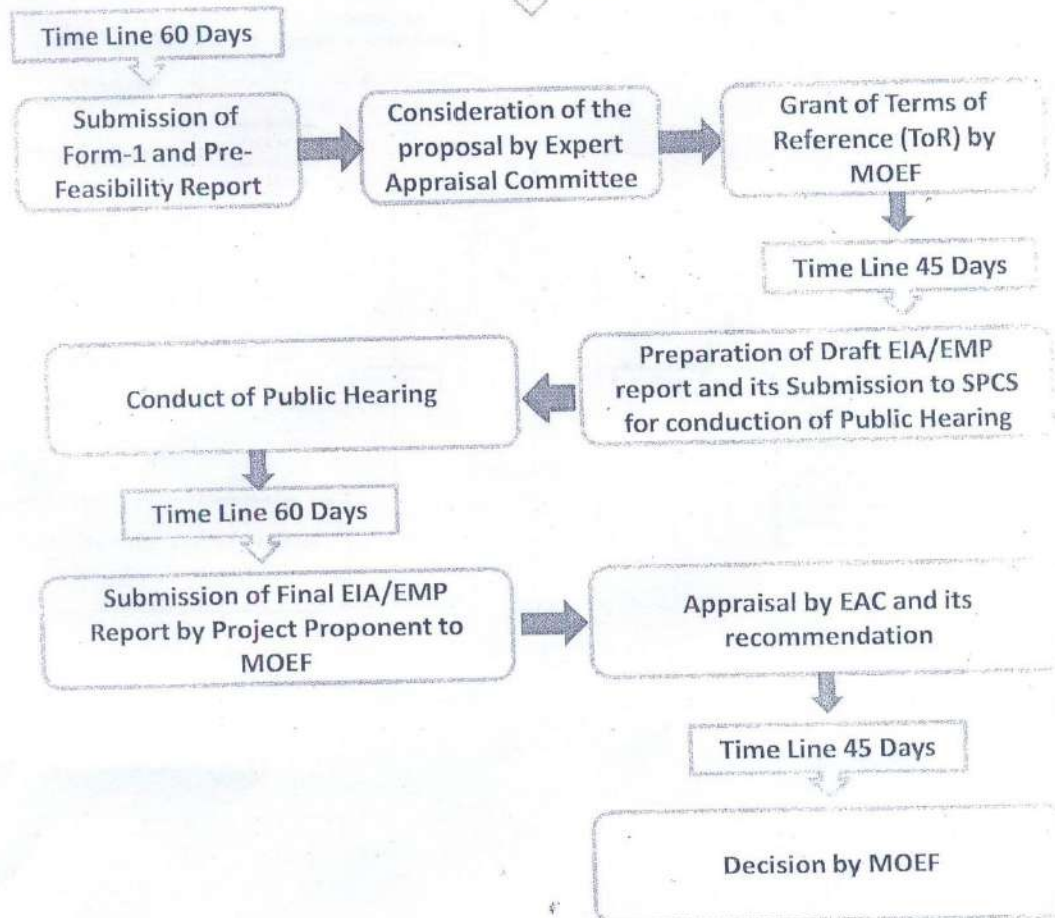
Time Line 60 Days

Submission of Form-1 and Pre-Feasibility Report

Consideration of the proposal by Expert Appraisal Committee

Grant of Terms of Reference (ToR) by MOEF

Time Line 45 Days

Preparation of Draft EIA/EMP report and its Submission to SPCS for conduction of Public Hearing

Conduct of Public Hearing

Time Line 60 Days

Submission of Final EIA/EMP Report by Project Proponent to MOEF

Appraisal by EAC and its recommendation

Time Line 45 Days

Decision by MOEF